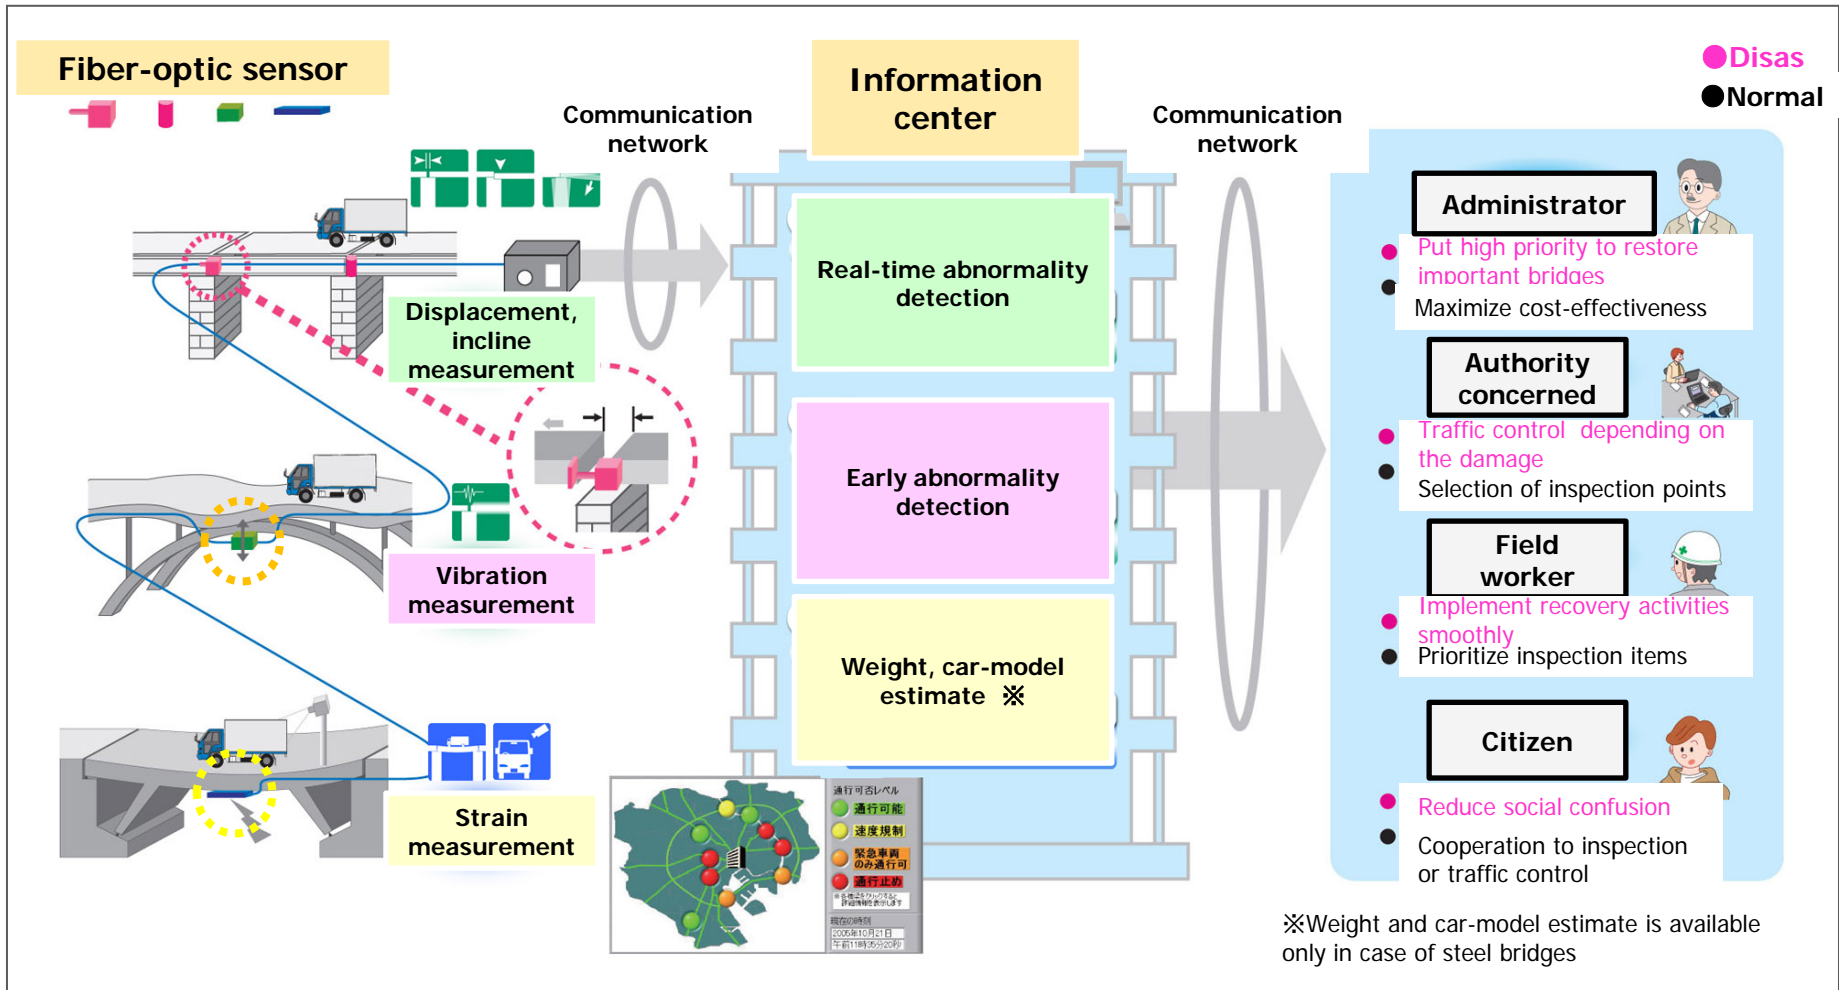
Fiber-optic sensor

Communication network

Information center

Communication network

●Disas
●Normal

Displacement, incline measurement

Vibration measurement

Strain measurement

Real-time abnormality detection

Early abnormality detection

Weight, car-model estimate ※

通行可否レベル
通行可能
速度規制
緊急車両のみ通行可
通行止め
現在の時刻
2005年10月21日

Administrator
● Put high priority to restore important bridges
● Maximize cost-effectiveness

Authority concerned
● Traffic control depending on the damage
● Selection of inspection points

Field worker
● Implement recovery activities smoothly
● Prioritize inspection items

Citizen
● Reduce social confusion
● Cooperation to inspection or traffic control

※Weight and car-model estimate is available only in case of steel bridges